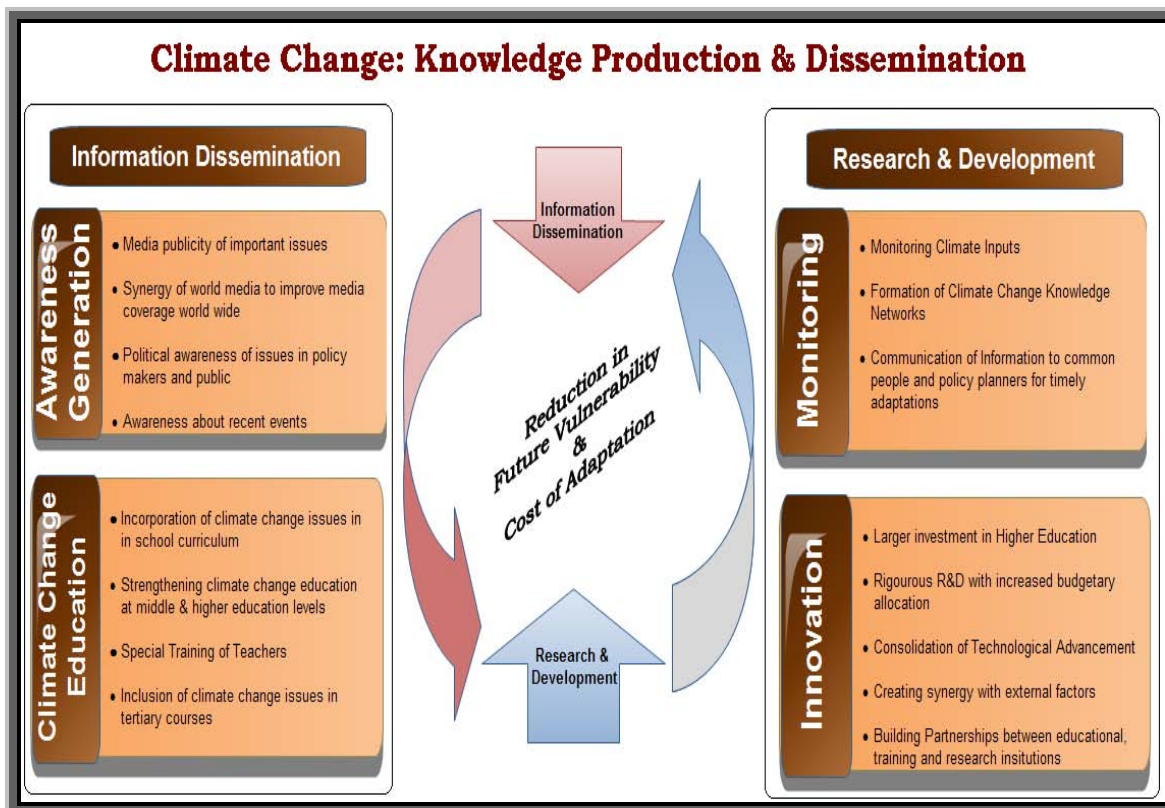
Climate Change: Knowledge Production & Dissemination

Information Dissemination

Awareness Generation

• Media publicity of important issues

• Synergy of world media to improve media coverage world wide

• Political awareness of issues in policy makers and public

• Awareness about recent events

Climate Change Education

• Incorporation of climate change issues in in school curriculum

• Strengthening climate change education at middle & higher education levels

• Special Training of Teachers

• Inclusion of climate change issues in tertiary courses

Information Dissemination

Reduction in Future Vulnerability & Cost of Adaptation

Research & Development

Research & Development

Monitoring

• Monitoring Climate Inputs

• Formation of Climate Change Knowledge Networks

• Communication of Information to common people and policy planners for timely adaptations

Innovation

• Larger investment in Higher Education

• Rigourous R&D with increased budgetary allocation

• Consolidation of Technological Advancement

• Creating synergy with external factors

• Building Partnerships between educational, training and research insitutions